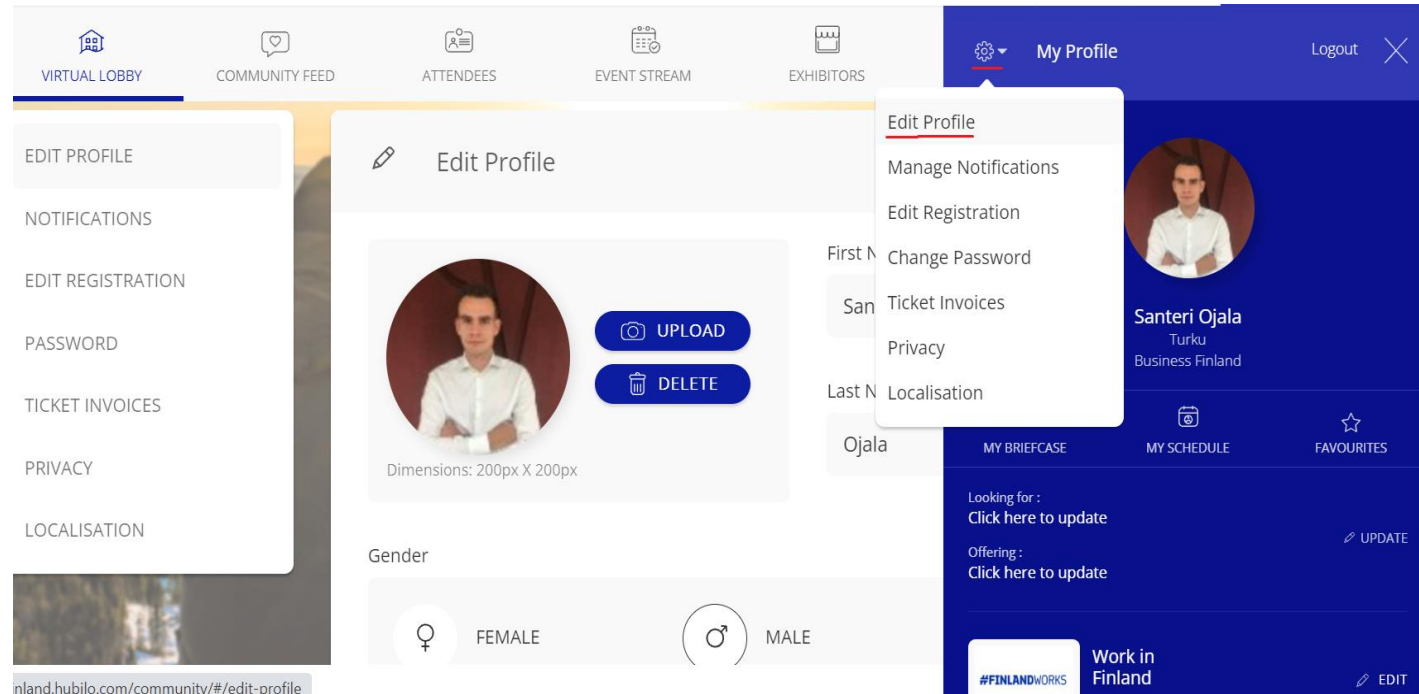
VIRTUAL LOBBY
COMMUNITY FEED
ATTENDEES
EVENT STREAM
EXHIBITORS

My Profile
Logout

Edit Profile
Manage Notifications
Edit Registration
Change Password
Ticket Invoices
Privacy
Localisation

EDIT PROFILE
NOTIFICATIONS
EDIT REGISTRATION
PASSWORD
TICKET INVOICES
PRIVACY
LOCALISATION

Edit Profile

UPLOAD
DELETE

Dimensions: 200px X 200px

First N
San
Last N
Ojala

Gender
FEMALE
MALE

Santeri Ojala
Turku
Business Finland

MY BRIEFCASE
MY SCHEDULE
FAVOURITES

Looking for :
Click here to update
Offering :
Click here to update
UPDATE

#FINLANDWORKS
Work in Finland
EDIT

nland.hubilo.com/community/#/edit-profile